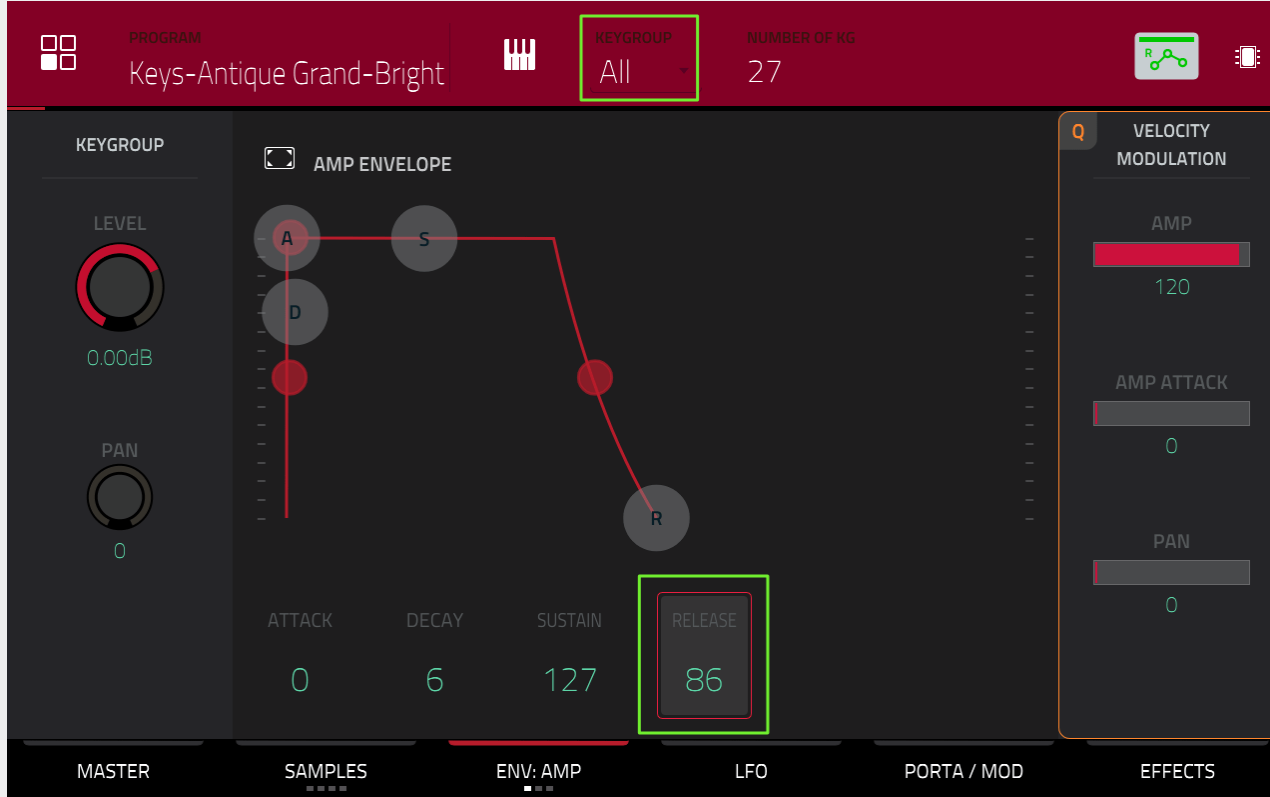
PROGRAM
Keys-Antique Grand-Bright

KEYGROUP
All

NUMBER OF KG
27

R

KEYGROUP

LEVEL

0.00dB

PAN

0

AMP ENVELOPE

A
S
D
R

ATTACK
0

DECAY
6

SUSTAIN
127

RELEASE
86

Q
VELOCITY MODULATION

AMP
120

AMP ATTACK
0

PAN
0

MASTER
SAMPLES
ENV: AMP
LFO
PORTA / MOD
EFFECTS